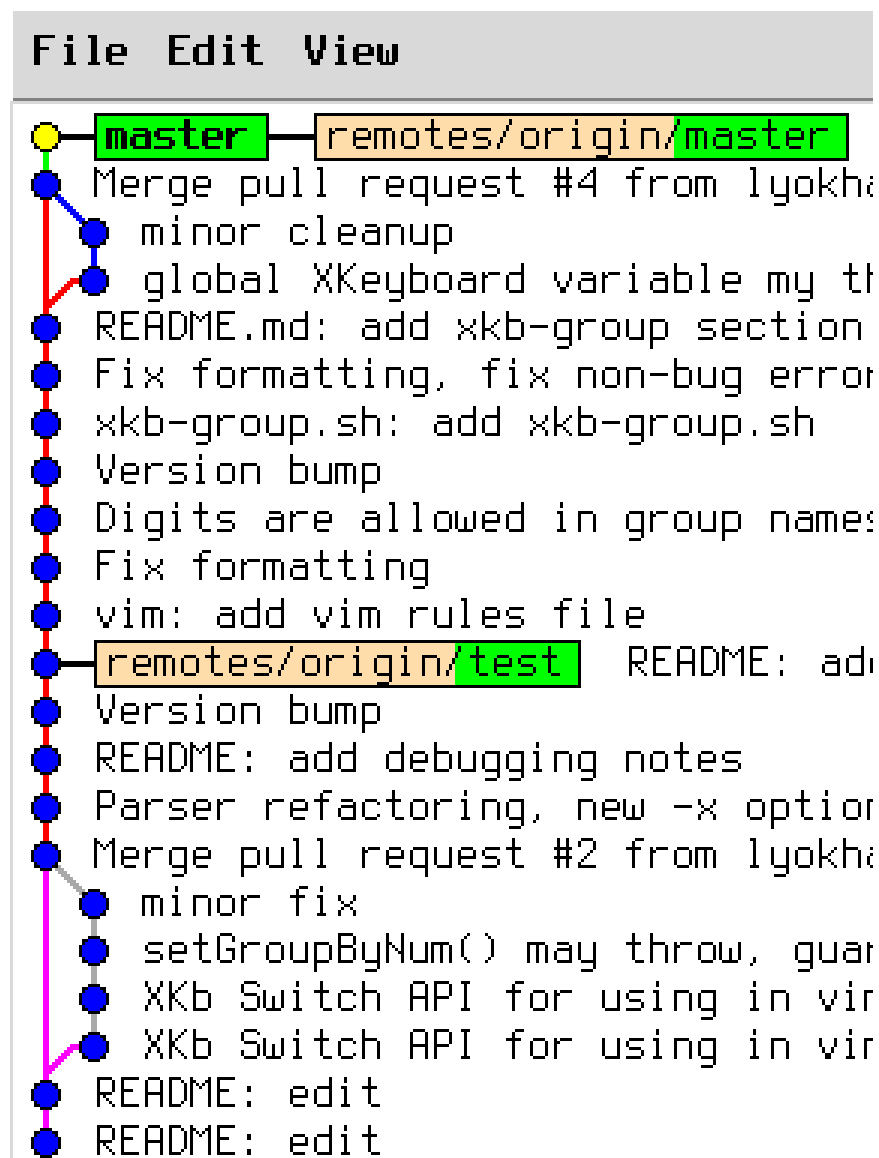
File Edit View

master remotes/origin/master
Merge pull request #4 from lyokha
minor cleanup
global XKeyboard variable my th
README.md: add xkb-group section
Fix formatting, fix non-bug error
xkb-group.sh: add xkb-group.sh
Version bump
Digits are allowed in group names
Fix formatting
vim: add vim rules file
remotes/origin/test README: ad
Version bump
README: add debugging notes
Parser refactoring, new -x option
Merge pull request #2 from lyokha
minor fix
setGroupByNum() may throw, guar
XKb Switch API for using in vim
XKb Switch API for using in vim
README: edit
README: edit